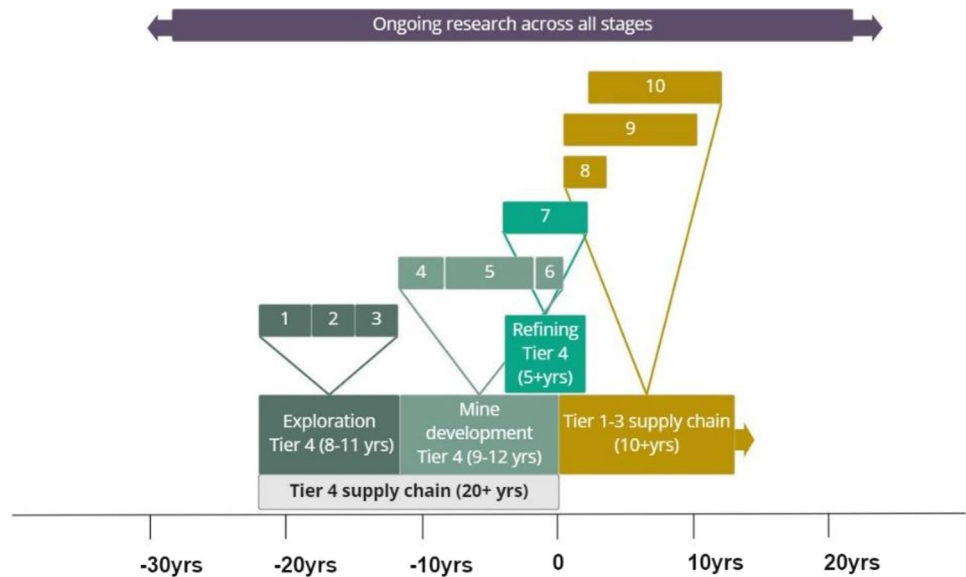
Ongoing research across all stages

10

9

8

7

4 5 6

1 2 3

Refining Tier 4 (5+yrs)

Exploration Tier 4 (8-11 yrs)

Mine development Tier 4 (9-12 yrs)

Tier 1-3 supply chain (10+yrs)

Tier 4 supply chain (20+ yrs)

-30yrs -20yrs -10yrs 0 10yrs 20yrs